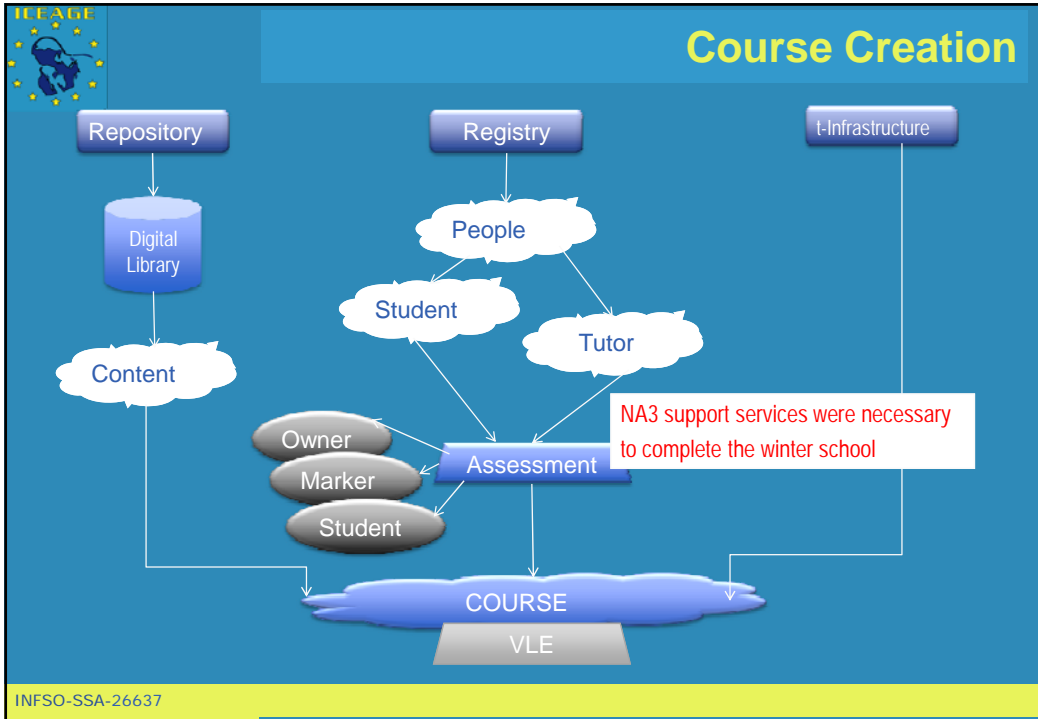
ICEAGE

Course Creation

Repository

Registry

t-Infrastructure

Digital Library

People

Student

Tutor

Content

NA3 support services were necessary to complete the winter school

Owner

Marker

Assessment

Student

COURSE

VLE

INFSO-SSA-26637